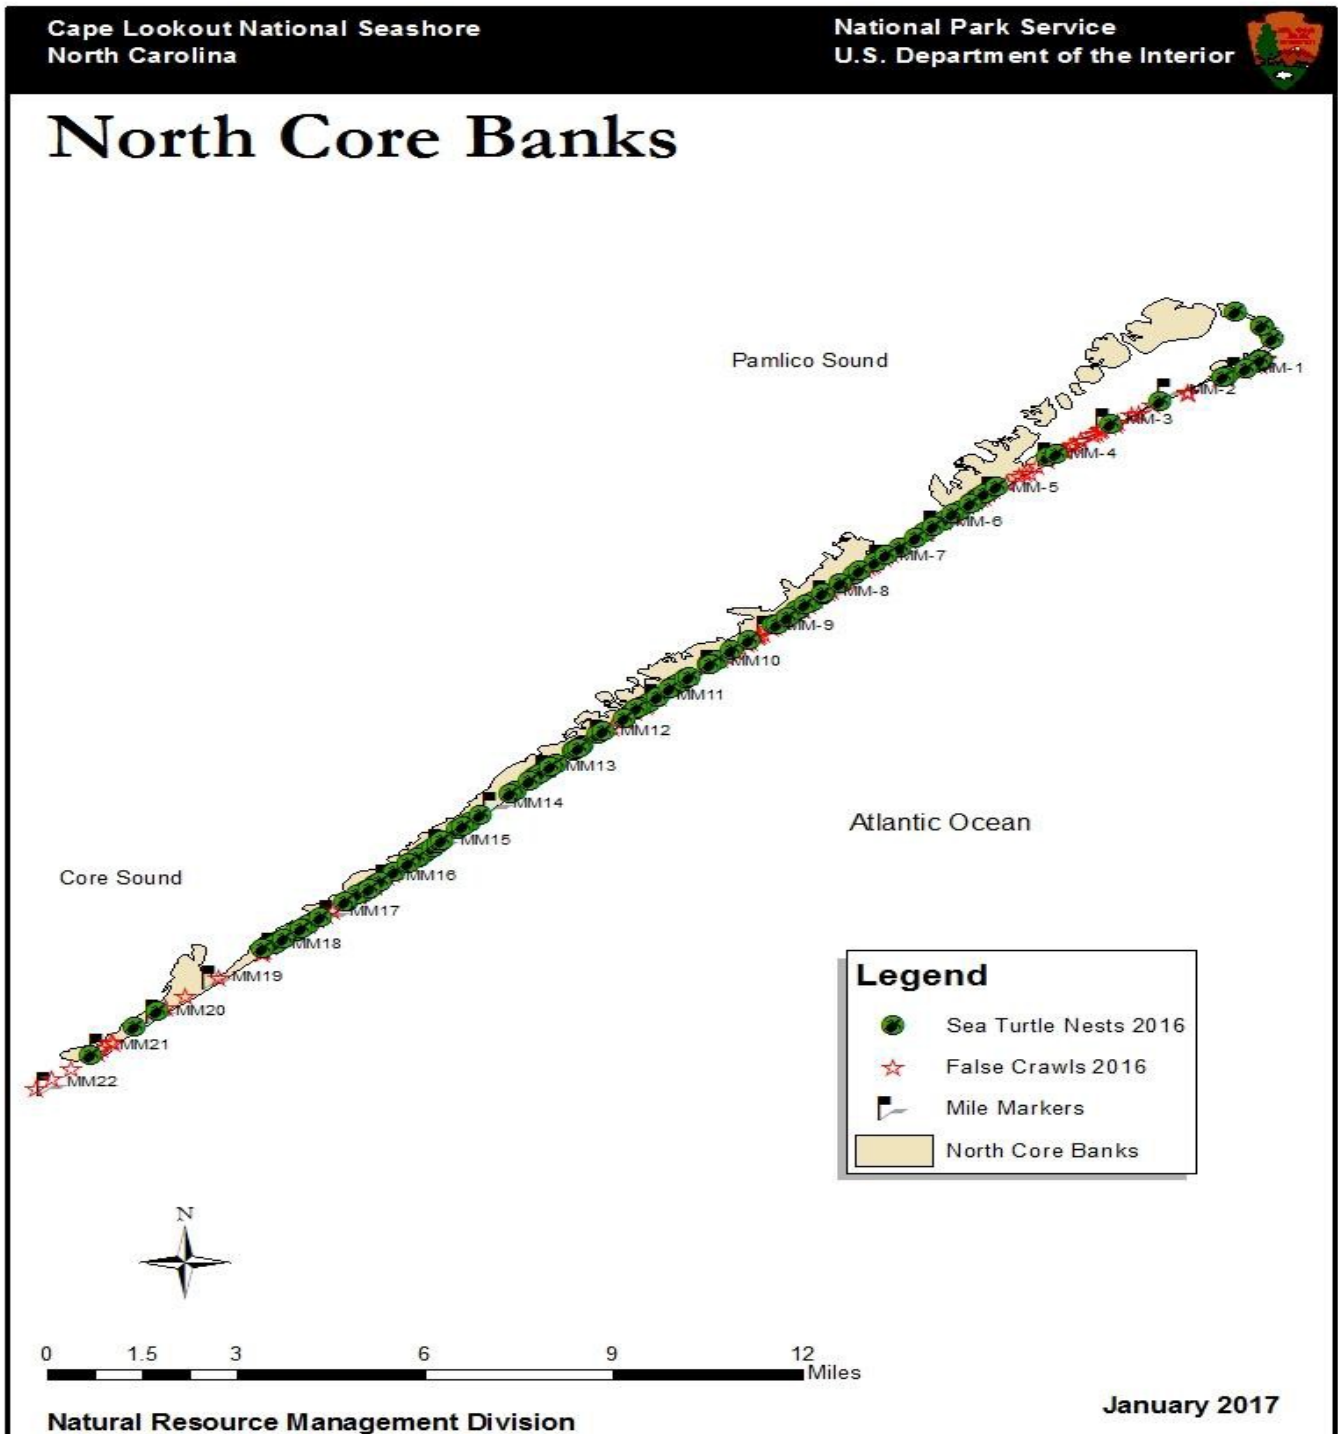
Cape Lookout National Seashore
North Carolina

National Park Service
U.S. Department of the Interior

North Core Banks

Pamlico Sound

MM-1
MM-2
MM-3
MM-4
MM-5
MM-6
MM-7
MM-8
MM-9
MM10
MM11
MM12
MM13
MM14
MM15
MM16
MM17
MM18
MM19
MM20
MM21
MM22

Atlantic Ocean

Core Sound

Legend
Sea Turtle Nests 2016
False Crawls 2016
Mile Markers
North Core Banks

N

0 1.5 3 6 9 12 Miles

Natural Resource Management Division

January 2017